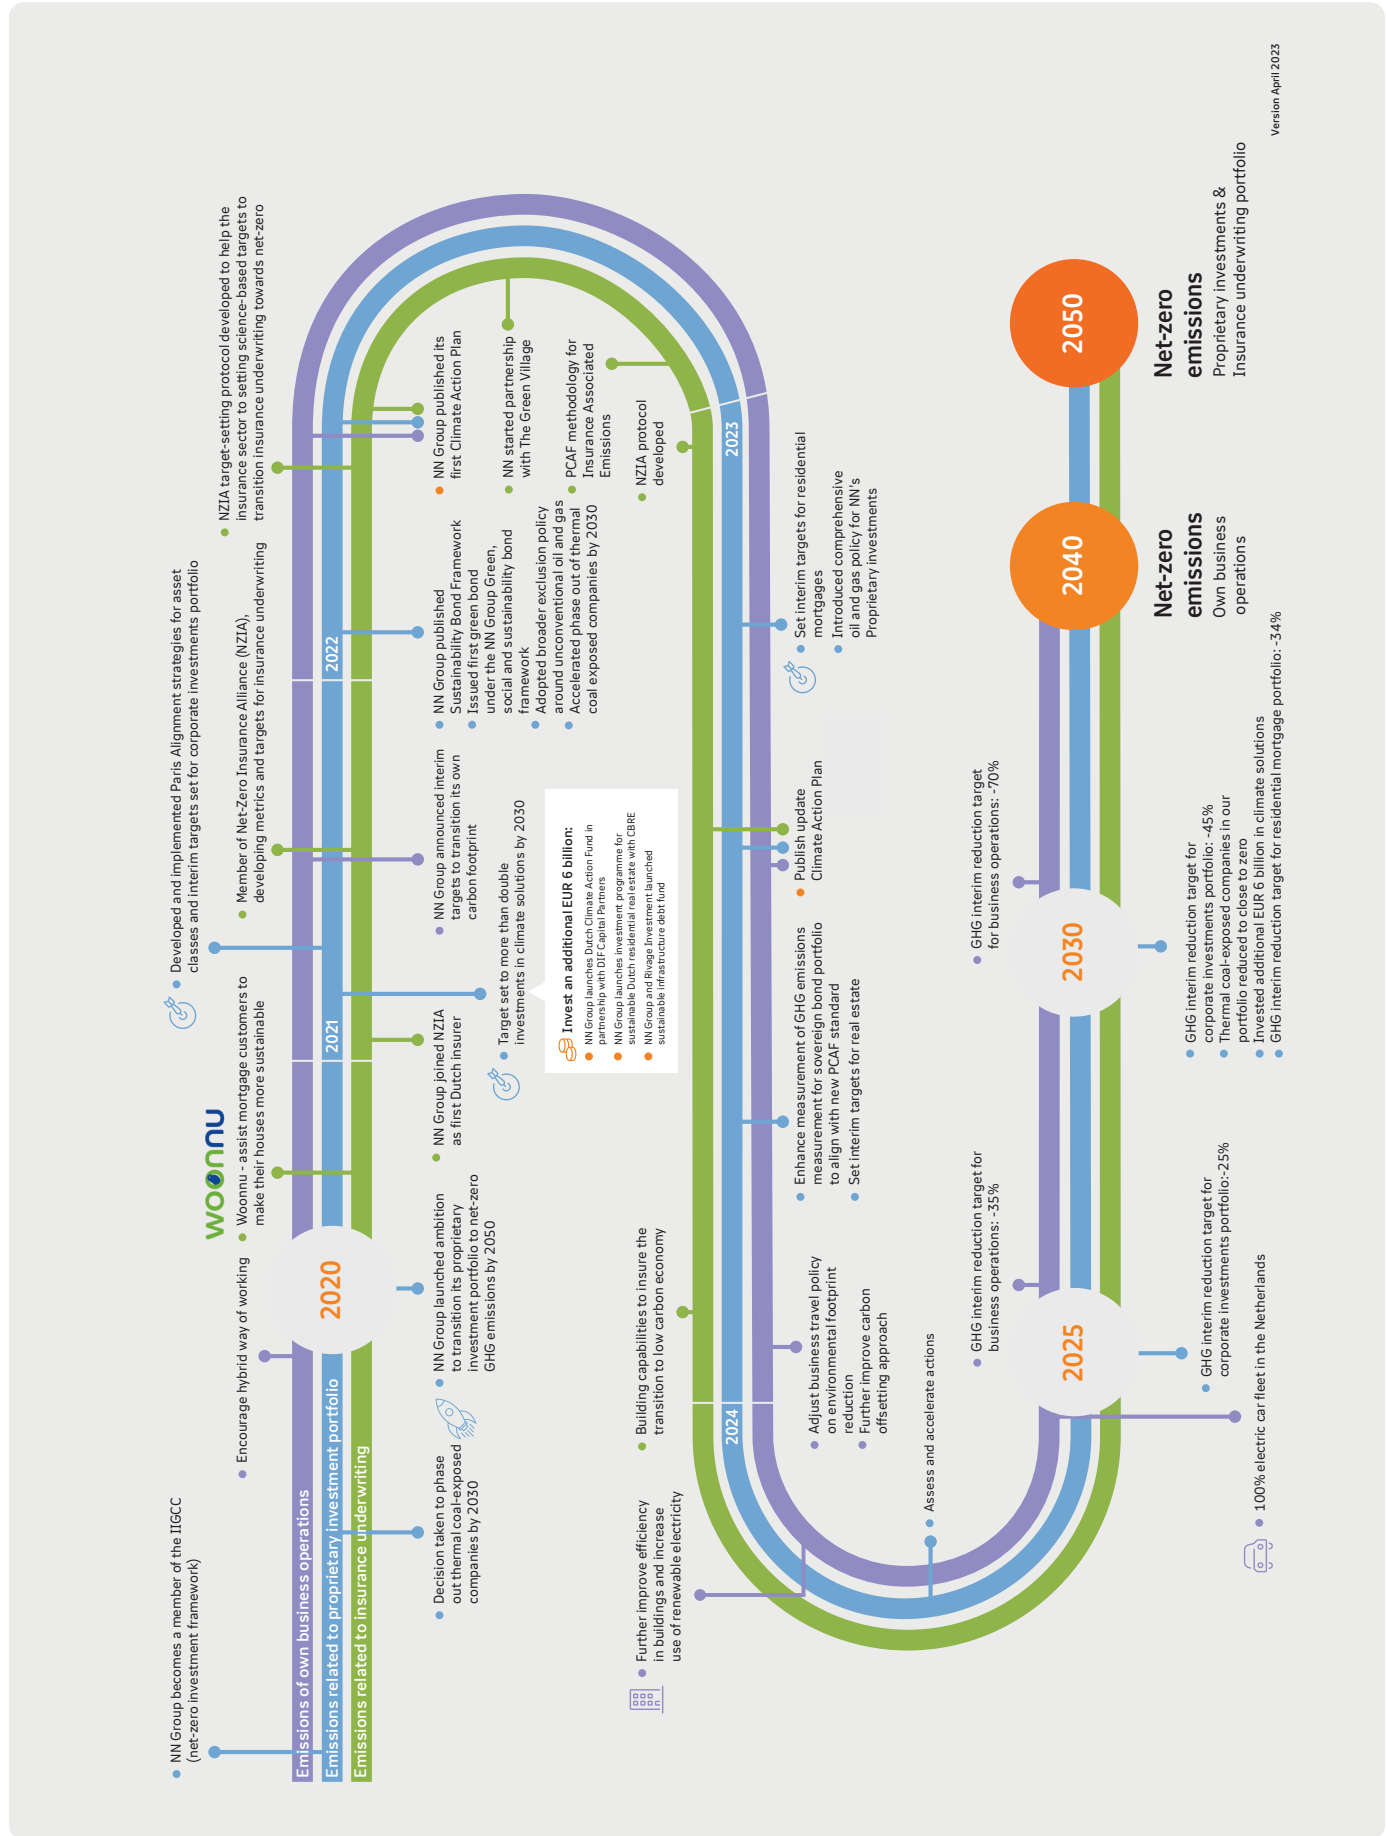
Version April 2023

Emissions of own business operations
Emissions related to proprietary investment portfolio
Emissions related to insurance underwriting

NN Group becomes a member of the IIGCC (net-zero investment framework)

Encourage hybrid way of working

woonnu

Woonnu - assist mortgage customers to make their houses more sustainable

Developed and implemented Paris Alignment strategies for asset classes and interim targets set for corporate investments portfolio

Member of Net-Zero Insurance Alliance (NZIA), developing metrics and targets for insurance underwriting

NZIA target-setting protocol developed to help the insurance sector to setting science-based targets to transition insurance underwriting towards net-zero

2020

2021

2022

2023

2024

Decision taken to phase out thermal coal-exposed companies by 2030

NN Group launched ambition to transition its proprietary investment portfolio to net-zero GHG emissions by 2050

NN Group joined NZIA as first Dutch insurer

Target set to more than double investments in climate solutions by 2030

Invest an additional EUR 6 billion:
NN Group launches Dutch Climate Action Fund in partnership with DIF Capital Partners
NN Group launches investment programme for sustainable Dutch residential real estate with CBRE
NN Group and Rivage Investment launched sustainable infrastructure debt fund

NN Group announced interim targets to transition its own carbon footprint

NN Group published Sustainability Bond Framework
Issued first green bond under the NN Group Green, social and sustainability bond framework
Adopted broader exclusion policy around unconventional oil and gas
Accelerated phase out of thermal coal exposed companies by 2030

NN Group published its first Climate Action Plan

NN started partnership with The Green Village

PCAF methodology for Insurance Associated Emissions

NZIA protocol developed

Further improve efficiency in buildings and increase use of renewable electricity

Building capabilities to insure the transition to low carbon economy

Adjust business travel policy on environmental footprint reduction
Further improve carbon offsetting approach

Enhance measurement of GHG emissions measurement for sovereign bond portfolio to align with new PCAF standard
Set interim targets for real estate

Publish update Climate Action Plan

Set interim targets for residential mortgages
Introduced comprehensive oil and gas policy for NN's Proprietary investments

Assess and accelerate actions

GHG interim reduction target for business operations: -35%

GHG interim reduction target for for business operations: -70%

100% electric car fleet in the Netherlands

GHG interim reduction target for corporate investments portfolio:-25%

GHG interim reduction target for corporate investments portfolio: -45%
Thermal coal-exposed companies in our portfolio reduced to close to zero
Invested additional EUR 6 billion in climate solutions
GHG interim reduction target for residential mortgage portfolio: -34%

2025

2030

2040

Net-zero emissions
Own business operations

2050

Net-zero emissions
Proprietary investments & Insurance underwriting portfolio